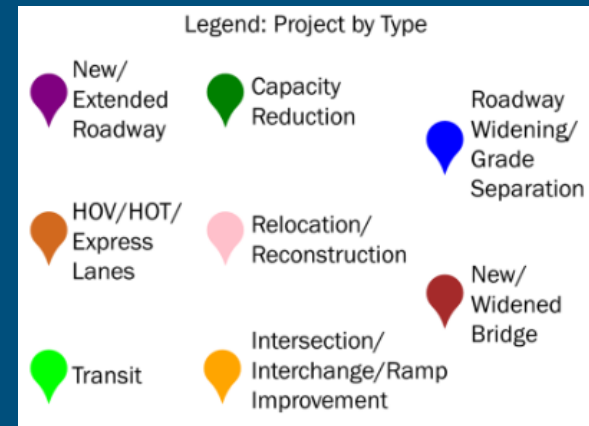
Legend: Project by Type

New/ Extended Roadway

Capacity Reduction

Roadway Widening/ Grade Separation

HOV/HOT/ Express Lanes

Relocation/ Reconstruction

New/ Widened Bridge

Transit

Intersection/ Interchange/Ramp Improvement